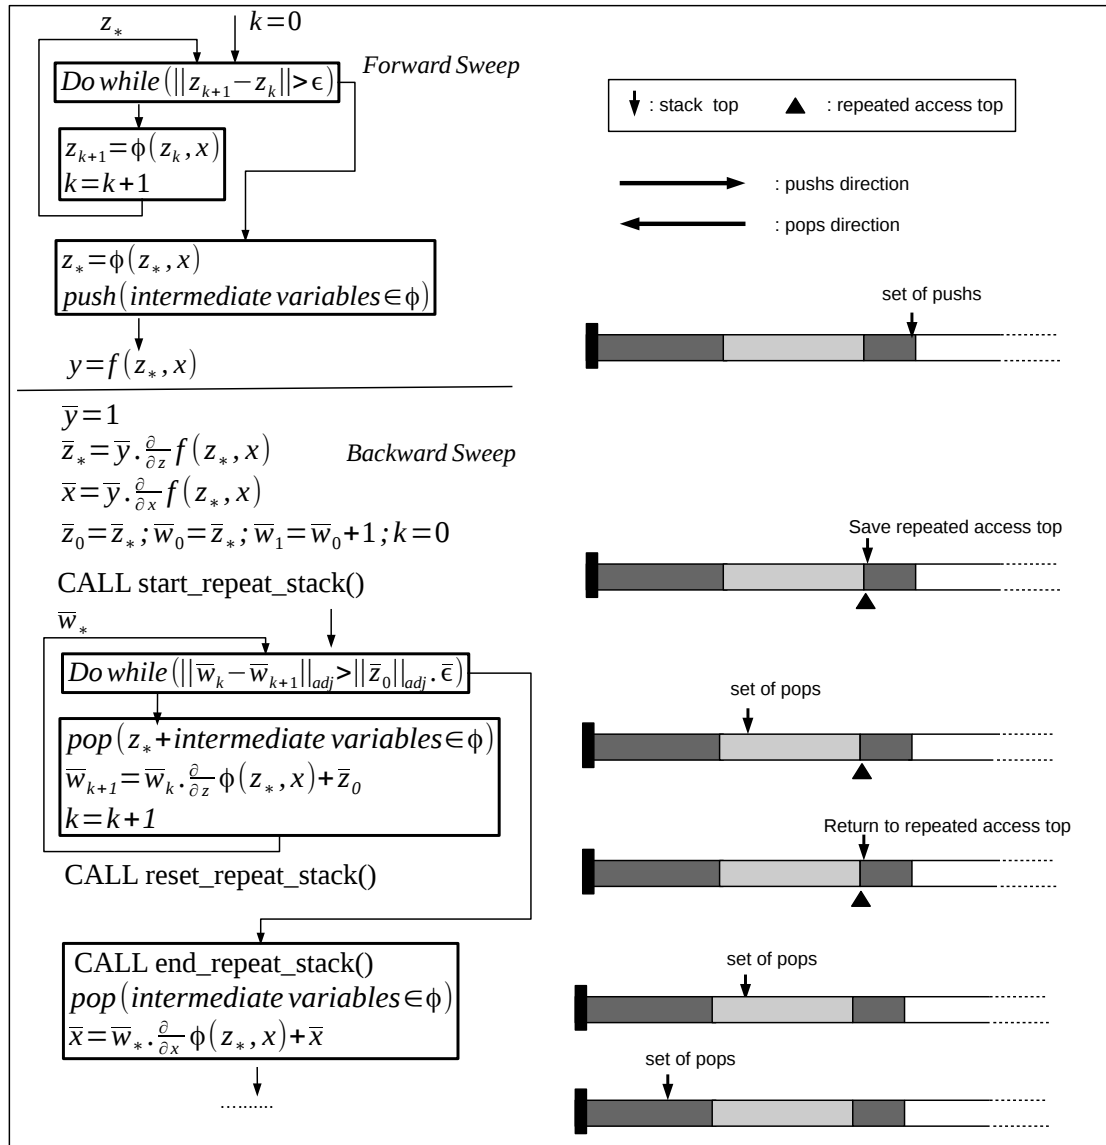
$z_*$

$k=0$

$Do\ while(||z_{k+1}-z_k||>\epsilon)$

Forward Sweep

$z_{k+1}=\phi(z_k,x)$
$k=k+1$

$z_*=\phi(z_*,x)$
$push(intermediate\ variables\in\phi)$

$y=f(z_*,x)$

$\overline{y}=1$
$\overline{z}_*=\overline{y}.\frac{\partial}{\partial z}f(z_*,x)$
$\overline{x}=\overline{y}.\frac{\partial}{\partial x}f(z_*,x)$
$\overline{z}_0=\overline{z}_*;\overline{w}_0=\overline{z}_*;\overline{w}_1=\overline{w}_0+1;k=0$

Backward Sweep

CALL start_repeat_stack()

$\overline{w}_*$

$Do\ while(||\overline{w}_k-\overline{w}_{k+1}||_{adj}>||\overline{z}_0||_{adj}.\overline{\epsilon})$

$pop(z_*+intermediate\ variables\in\phi)$
$\overline{w}_{k+1}=\overline{w}_k.\frac{\partial}{\partial z}\phi(z_*,x)+\overline{z}_0$
$k=k+1$

CALL reset_repeat_stack()

CALL end_repeat_stack()
$pop(intermediate\ variables\in\phi)$
$\overline{x}=\overline{w}_*.\frac{\partial}{\partial x}\phi(z_*,x)+\overline{x}$

..........

: stack top
: repeated access top
: pushs direction
: pops direction

set of pushs

Save repeated access top

set of pops

Return to repeated access top

set of pops

set of pops